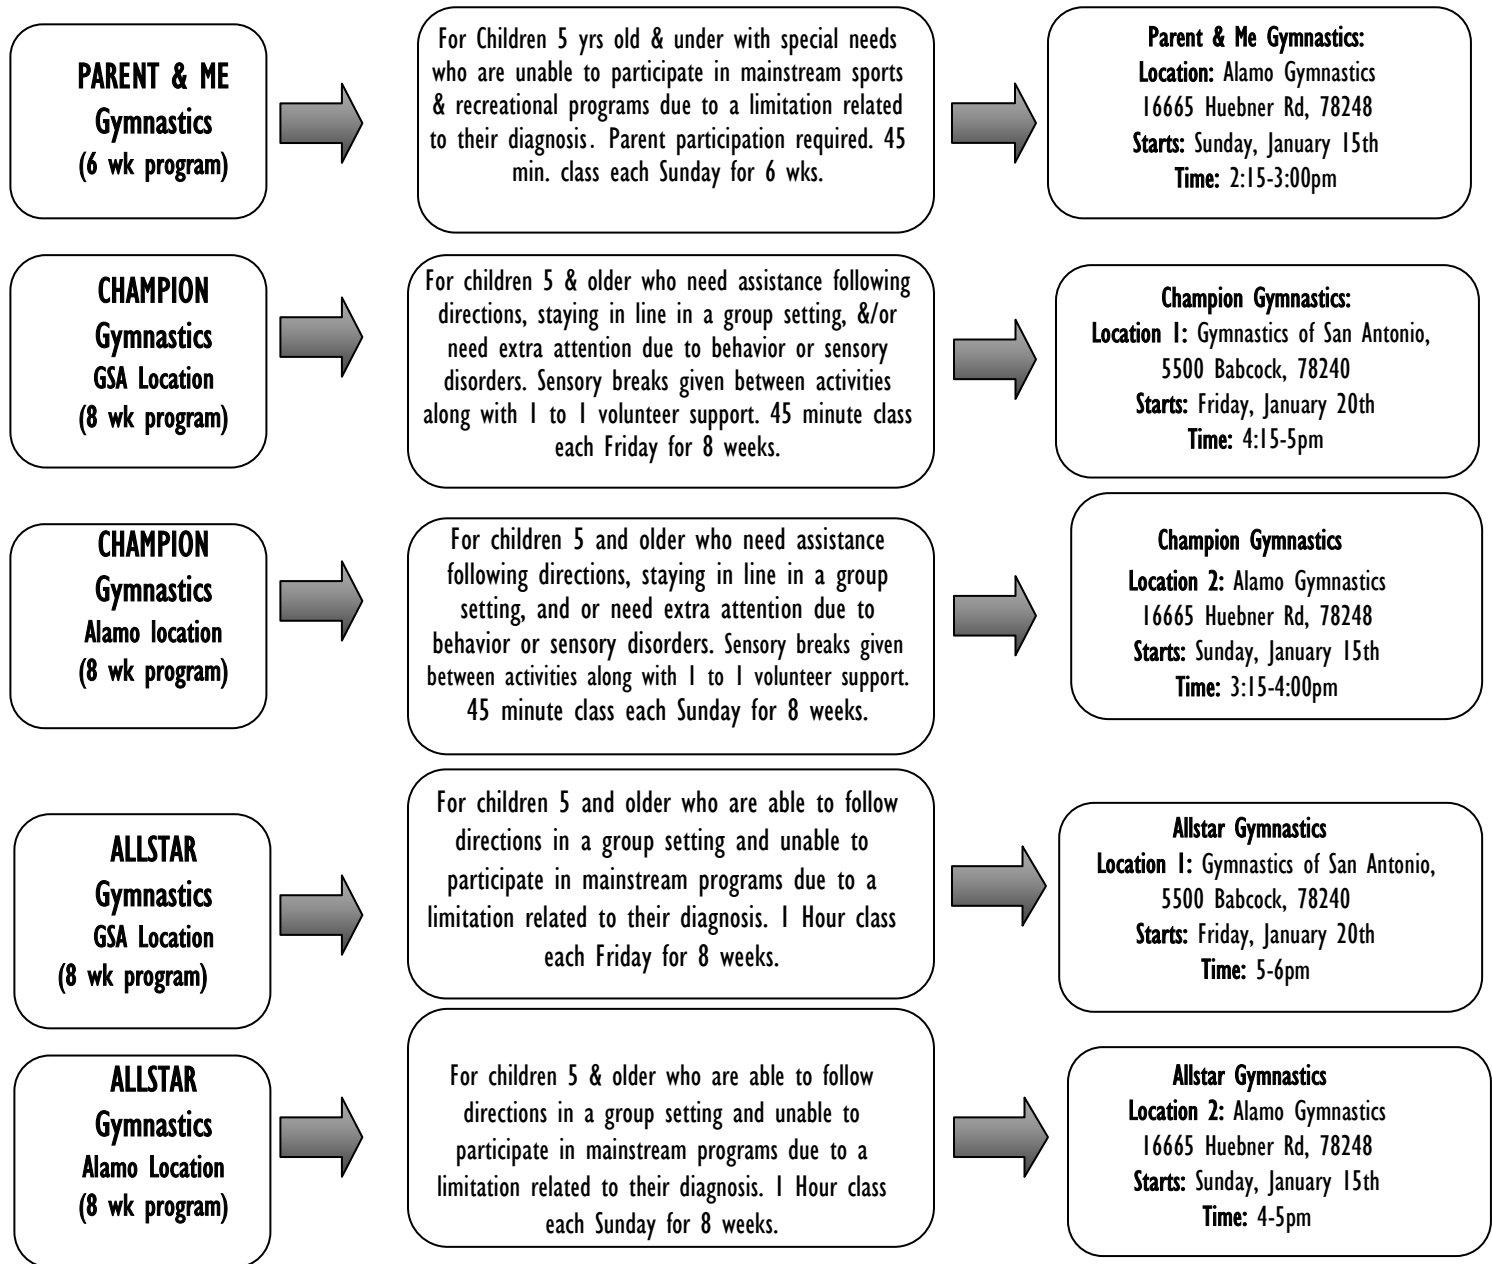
PARENT & ME
Gymnastics
(6 wk program)

For Children 5 yrs old & under with special needs who are unable to participate in mainstream sports & recreational programs due to a limitation related to their diagnosis. Parent participation required. 45 min. class each Sunday for 6 wks.

Parent & Me Gymnastics:
Location: Alamo Gymnastics
16665 Huebner Rd, 78248
Starts: Sunday, January 15th
Time: 2:15-3:00pm

CHAMPION
Gymnastics
GSA Location
(8 wk program)

For children 5 & older who need assistance following directions, staying in line in a group setting, &/or need extra attention due to behavior or sensory disorders. Sensory breaks given between activities along with 1 to 1 volunteer support. 45 minute class each Friday for 8 weeks.

Champion Gymnastics:
Location 1: Gymnastics of San Antonio, 5500 Babcock, 78240
Starts: Friday, January 20th
Time: 4:15-5pm

CHAMPION
Gymnastics
Alamo location
(8 wk program)

For children 5 and older who need assistance following directions, staying in line in a group setting, and or need extra attention due to behavior or sensory disorders. Sensory breaks given between activities along with 1 to 1 volunteer support. 45 minute class each Sunday for 8 weeks.

Champion Gymnastics
Location 2: Alamo Gymnastics
16665 Huebner Rd, 78248
Starts: Sunday, January 15th
Time: 3:15-4:00pm

ALLSTAR
Gymnastics
GSA Location
(8 wk program)

For children 5 and older who are able to follow directions in a group setting and unable to participate in mainstream programs due to a limitation related to their diagnosis. 1 Hour class each Friday for 8 weeks.

Allstar Gymnastics
Location 1: Gymnastics of San Antonio, 5500 Babcock, 78240
Starts: Friday, January 20th
Time: 5-6pm

ALLSTAR
Gymnastics
Alamo Location
(8 wk program)

For children 5 & older who are able to follow directions in a group setting and unable to participate in mainstream programs due to a limitation related to their diagnosis. 1 Hour class each Sunday for 8 weeks.

Allstar Gymnastics
Location 2: Alamo Gymnastics
16665 Huebner Rd, 78248
Starts: Sunday, January 15th
Time: 4-5pm